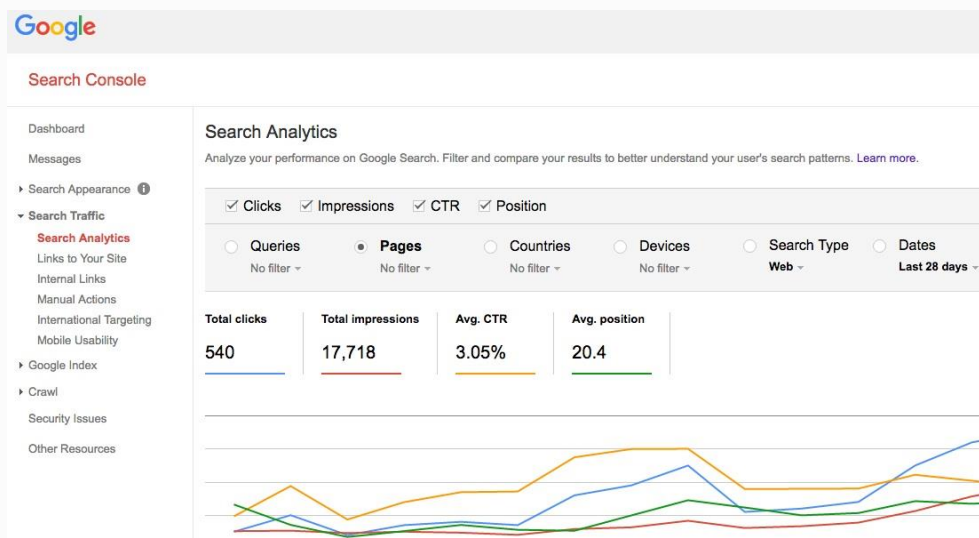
Google

Search Console

Dashboard

Messages

Search Appearance

Search Traffic

Search Analytics

Links to Your Site

Internal Links

Manual Actions

International Targeting

Mobile Usability

Google Index

Crawl

Security Issues

Other Resources

Search Analytics

Analyze your performance on Google Search. Filter and compare your results to better understand your user's search patterns. Learn more.

Clicks Impressions CTR Position

Queries No filter

Pages No filter

Countries No filter

Devices No filter

Search Type Web

Dates Last 28 days

Total clicks 540

Total impressions 17,718

Avg. CTR 3.05%

Avg. position 20.4